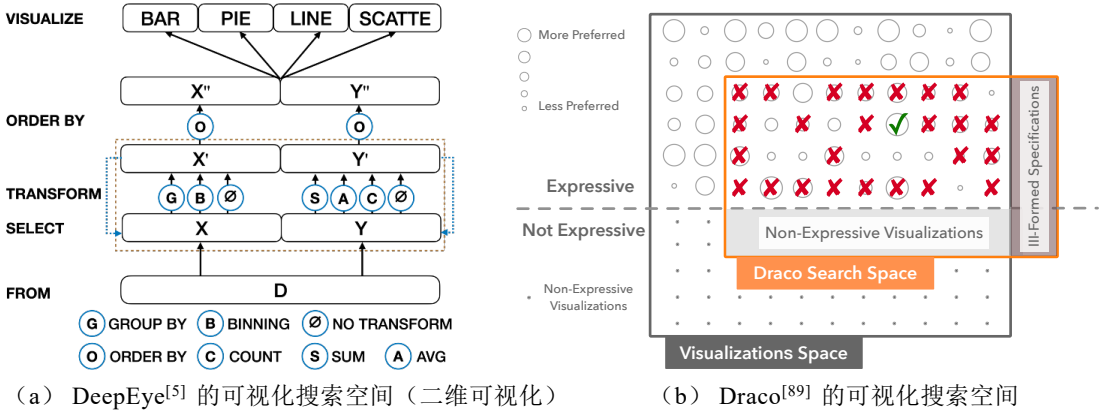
VISUALIZE
BAR PIE LINE SCATTE
X'' Y''
ORDER BY
O O
X' Y'
TRANSFORM
G B Ø S A C Ø
SELECT
X Y
FROM
D

G GROUP BY B BINNING Ø NO TRANSFORM
O ORDER BY C COUNT S SUM A AVG

（a） DeepEye$^{[5]}$ 的可视化搜索空间（二维可视化）

More Preferred
Less Preferred
Expressive
Not Expressive
Non-Expressive Visualizations
Non-Expressive Visualizations
Draco Search Space
Ill-Formed Specifications
Visualizations Space

（b） Draco$^{[89]}$ 的可视化搜索空间